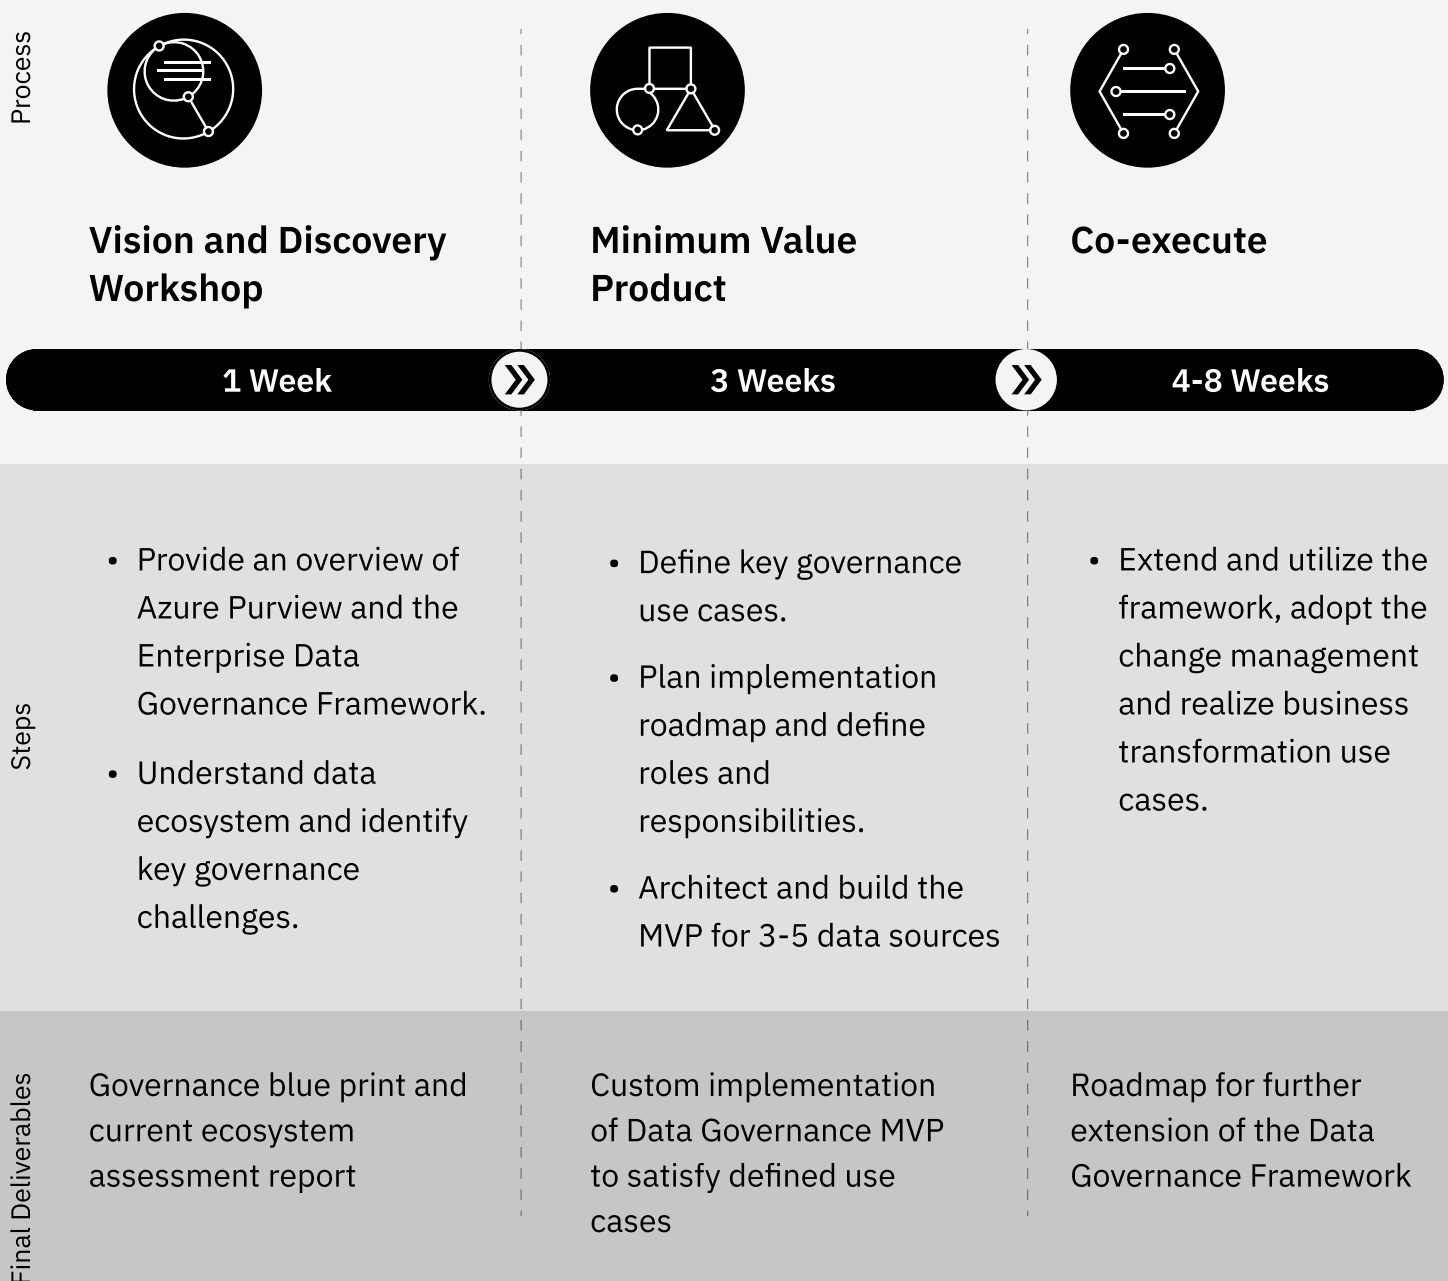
Process

Vision and Discovery Workshop

Minimum Value Product

Co-execute

1 Week

3 Weeks

4-8 Weeks

Steps

• Provide an overview of Azure Purview and the Enterprise Data Governance Framework.

• Understand data ecosystem and identify key governance challenges.

• Define key governance use cases.

• Plan implementation roadmap and define roles and responsibilities.

• Architect and build the MVP for 3-5 data sources

• Extend and utilize the framework, adopt the change management and realize business transformation use cases.

Final Deliverables

Governance blue print and current ecosystem assessment report

Custom implementation of Data Governance MVP to satisfy defined use cases

Roadmap for further extension of the Data Governance Framework